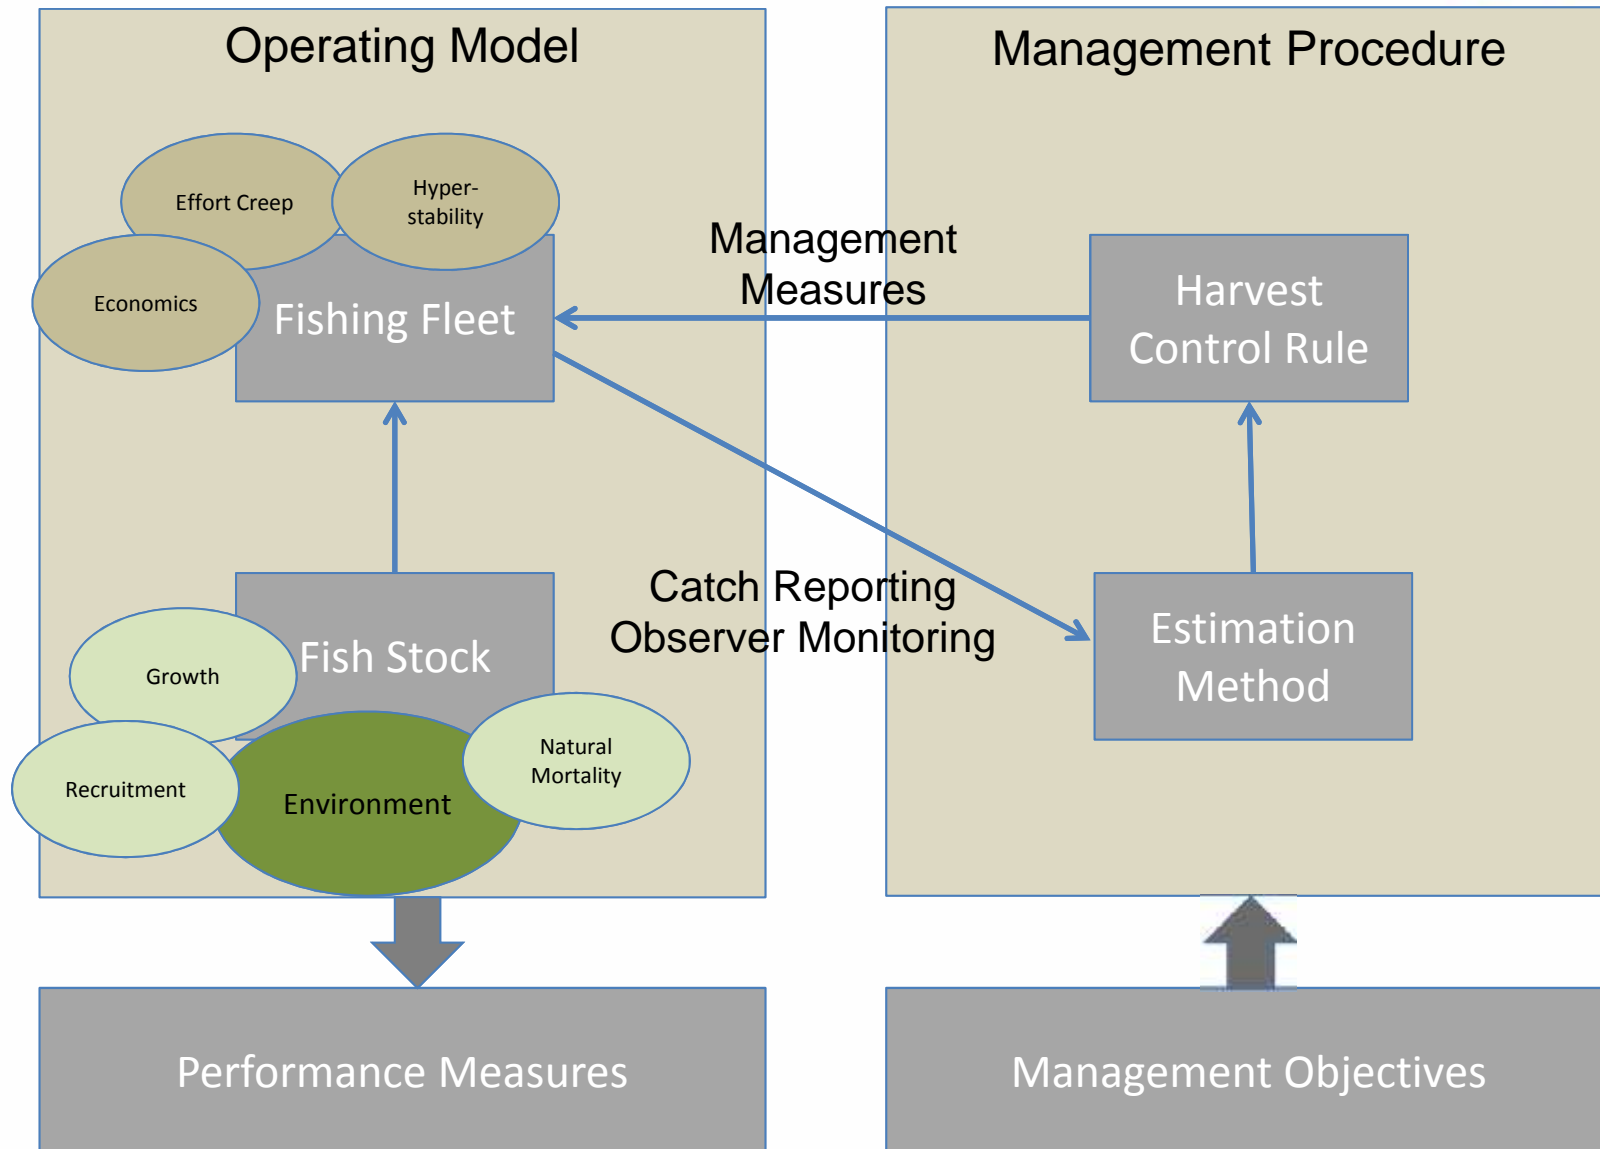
Operating Model

Management Procedure

Effort Creep

Hyper-stability

Economics

Fishing Fleet

Management Measures

Harvest Control Rule

Fish Stock

Growth

Catch Reporting Observer Monitoring

Estimation Method

Recruitment

Environment

Natural Mortality

Performance Measures

Management Objectives